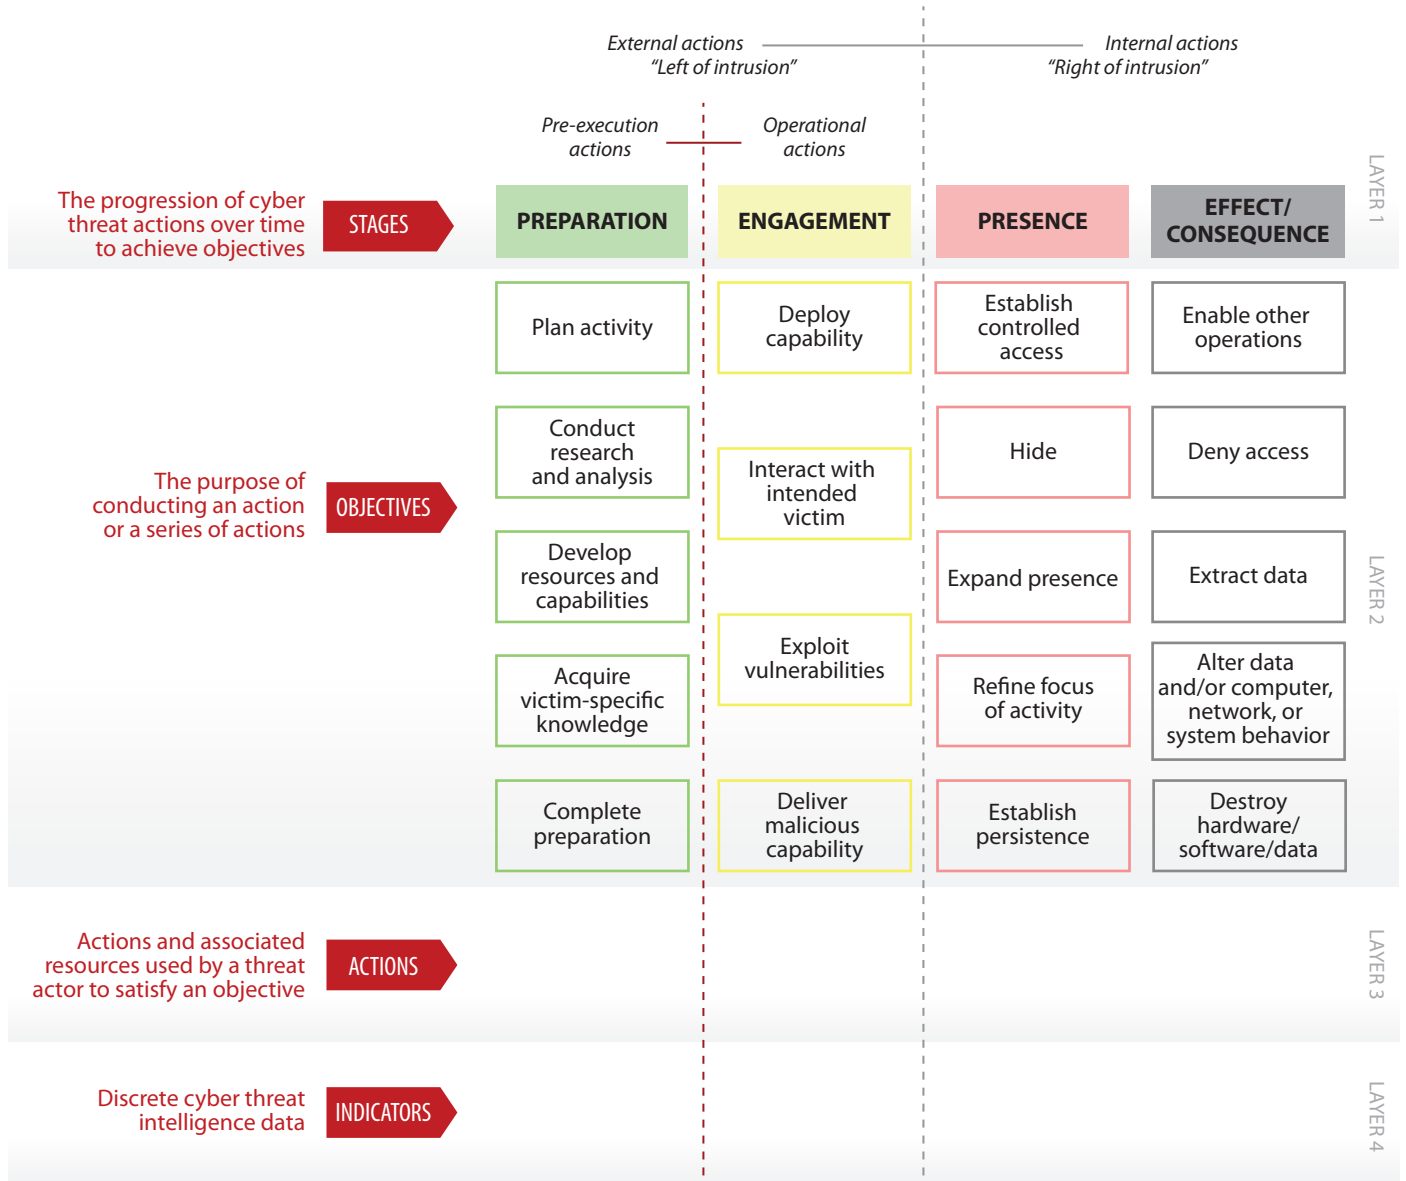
External actions
"Left of intrusion"

Internal actions
"Right of intrusion"

Pre-execution actions

Operational actions

LAYER 1

The progression of cyber threat actions over time to achieve objectives

STAGES

| PREPARATION | ENGAGEMENT | PRESENCE | EFFECT/ CONSEQUENCE |
|---|---|---|---|
| Plan activity | Deploy capability | Establish controlled access | Enable other operations |
| Conduct research and analysis | Interact with intended victim | Hide | Deny access |
| Develop resources and capabilities | | Expand presence | Extract data |
| Acquire victim-specific knowledge | Exploit vulnerabilities | Refine focus of activity | Alter data and/or computer, network, or system behavior |
| Complete preparation | Deliver malicious capability | Establish persistence | Destroy hardware/ software/data |

The purpose of conducting an action or a series of actions

OBJECTIVES

LAYER 2

Actions and associated resources used by a threat actor to satisfy an objective

ACTIONS

LAYER 3

Discrete cyber threat intelligence data

INDICATORS

LAYER 4